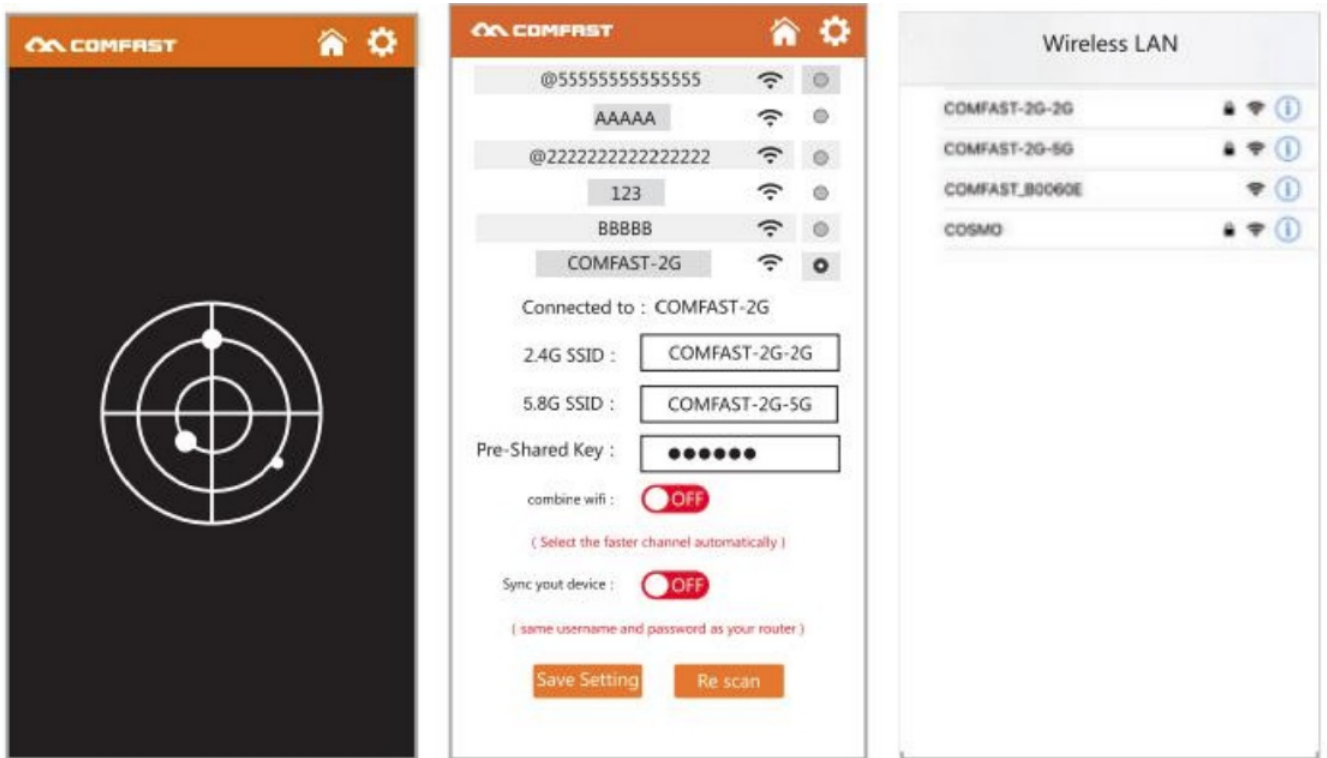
COMFAST

COMFAST

@55555555555555

AAAAA

@2222222222222222

123

BBBBB

COMFAST-2G

Connected to : COMFAST-2G

2.4G SSID : COMFAST-2G-2G

5.8G SSID : COMFAST-2G-5G

Pre-Shared Key : ●●●●●●

combine wifi : OFF

( Select the faster channel automatically )

Sync yout device : OFF

( same username and password as your router )

Save Setting

Re scan

Wireless LAN

COMFAST-2G-2G

COMFAST-2G-5G

COMFAST_B0060E

COSMO